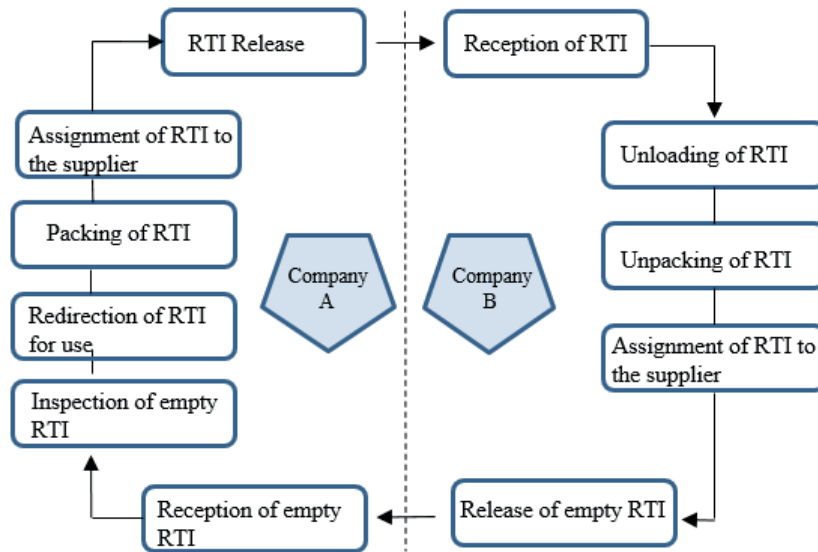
RTI Release

Reception of RTI

Assignment of RTI to the supplier

Unloading of RTI

Packing of RTI

Company A

Company B

Unpacking of RTI

Redirection of RTI for use

Assignment of RTI to the supplier

Inspection of empty RTI

Reception of empty RTI

Release of empty RTI